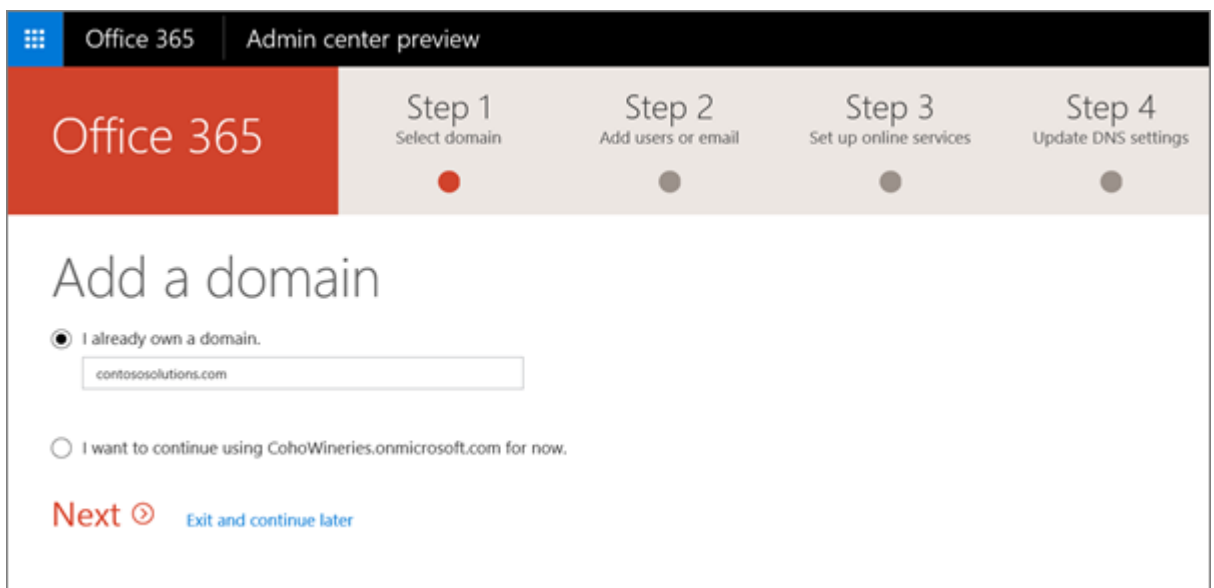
Office 365 Admin center preview

Office 365

Step 1
Select domain

Step 2
Add users or email

Step 3
Set up online services

Step 4
Update DNS settings

Add a domain

I already own a domain.

contososolutions.com

I want to continue using CohoWineries.onmicrosoft.com for now.

Next

Exit and continue later